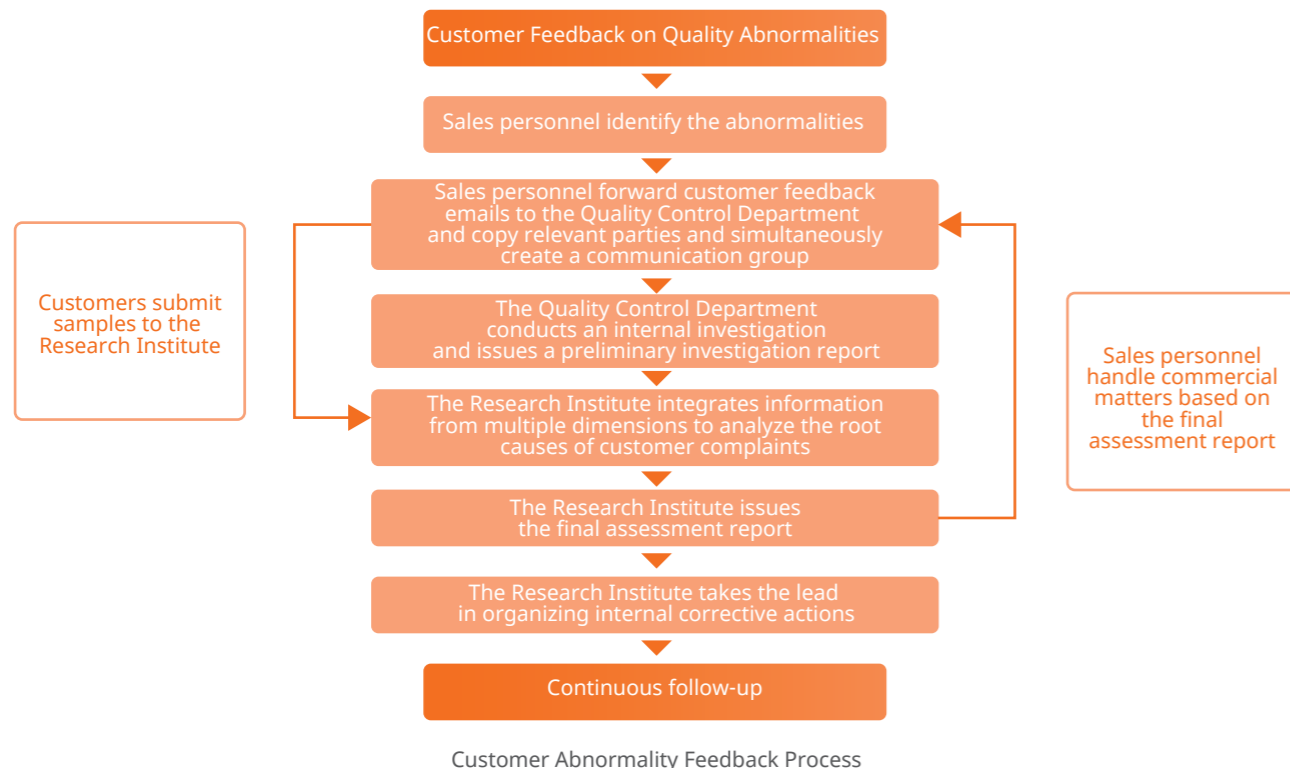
Customer Feedback on Quality Abnormalities

Sales personnel identify the abnormalities

Sales personnel forward customer feedback emails to the Quality Control Department and copy relevant parties and simultaneously create a communication group

Customers submit samples to the Research Institute

The Quality Control Department conducts an internal investigation and issues a preliminary investigation report

The Research Institute integrates information from multiple dimensions to analyze the root causes of customer complaints

Sales personnel handle commercial matters based on the final assessment report

The Research Institute issues the final assessment report

The Research Institute takes the lead in organizing internal corrective actions

Continuous follow-up

Customer Abnormality Feedback Process